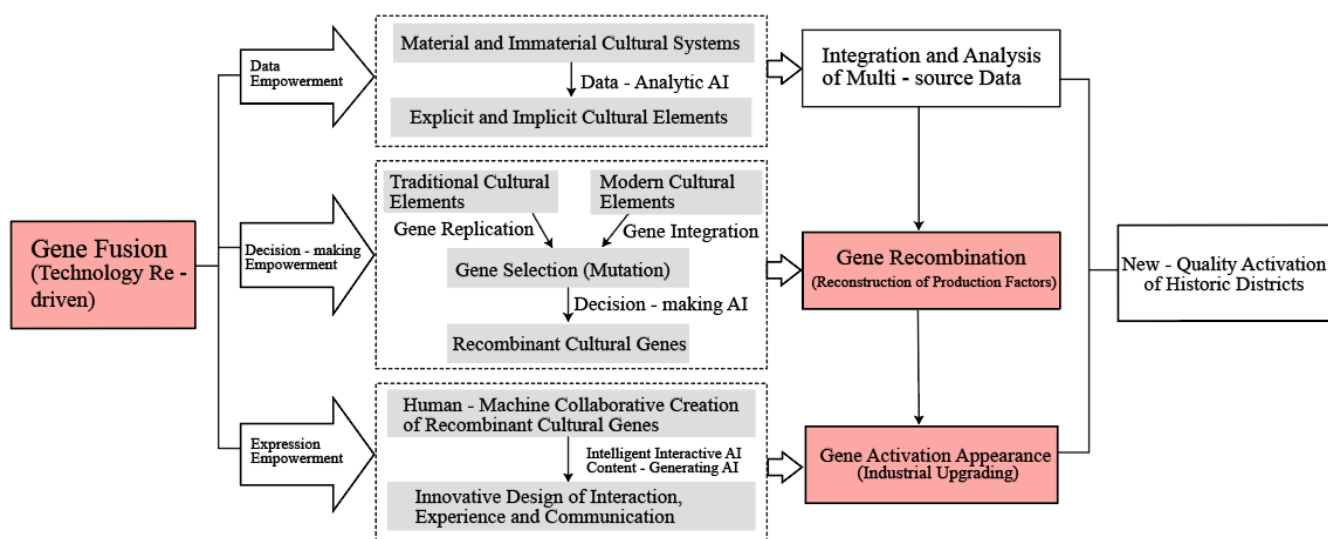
Gene Fusion (Technology Re - driven)

Data Empowerment

Material and Immaterial Cultural Systems

Data - Analytic AI

Explicit and Implicit Cultural Elements

Integration and Analysis of Multi - source Data

Decision - making Empowerment

Traditional Cultural Elements

Modern Cultural Elements

Gene Replication

Gene Integration

Gene Selection (Mutation)

Decision - making AI

Recombinant Cultural Genes

Gene Recombination (Reconstruction of Production Factors)

New - Quality Activation of Historic Districts

Expression Empowerment

Human - Machine Collaborative Creation of Recombinant Cultural Genes

Intelligent Interactive AI
Content - Generating AI

Innovative Design of Interaction, Experience and Communication

Gene Activation Appearance (Industrial Upgrading)